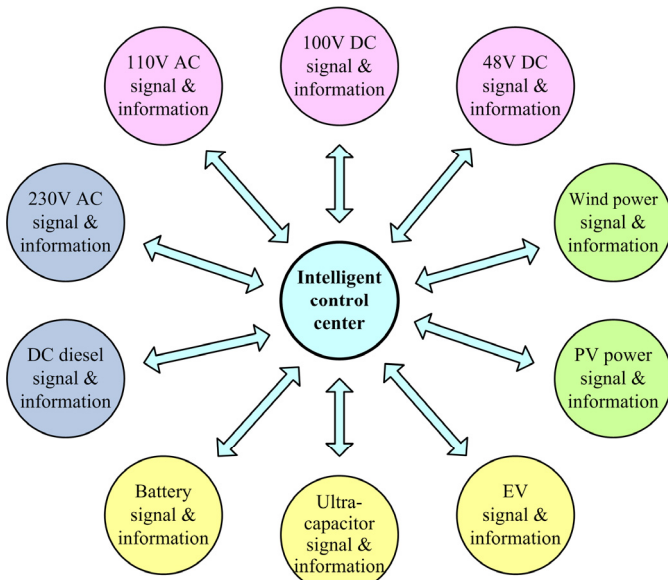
110V AC signal & information

100V DC signal & information

48V DC signal & information

230V AC signal & information

Wind power signal & information

Intelligent control center

DC diesel signal & information

PV power signal & information

Battery signal & information

Ultra-capacitor signal & information

EV signal & information